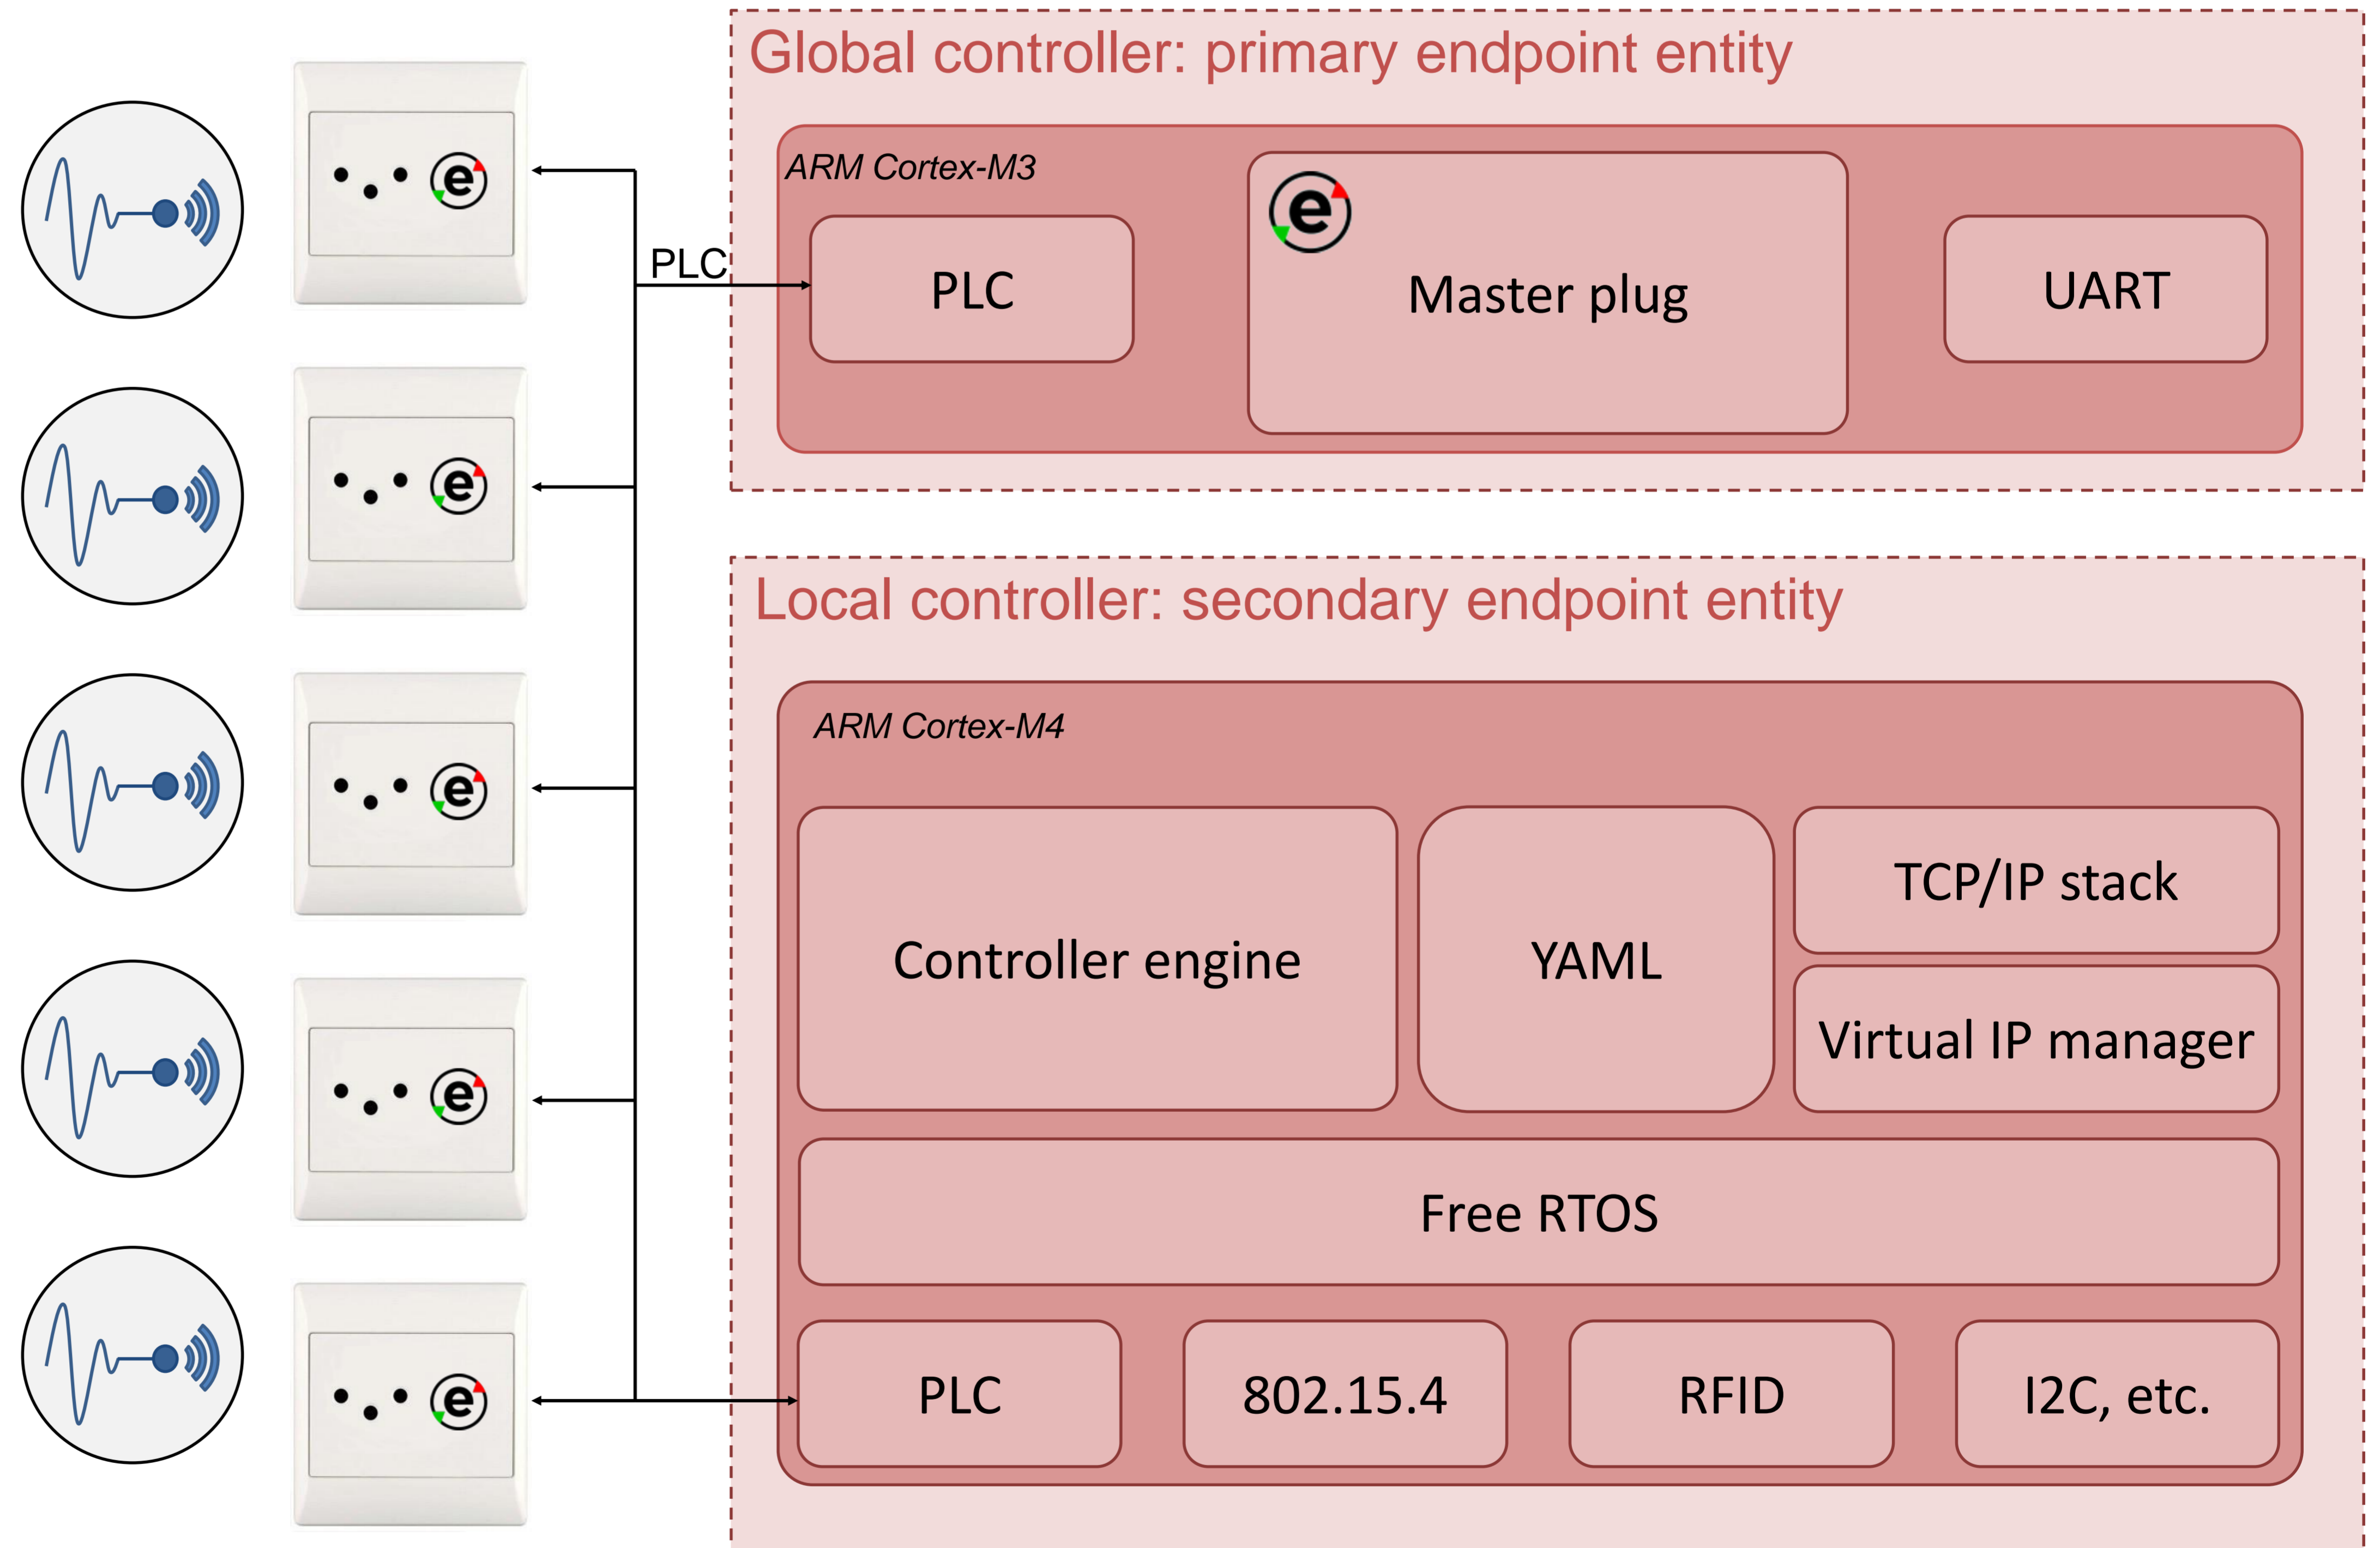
Global controller: primary endpoint entity

ARM Cortex-M3

PLC

Master plug

UART

PLC

Local controller: secondary endpoint entity

ARM Cortex-M4

Controller engine

YAML

TCP/IP stack

Virtual IP manager

Free RTOS

PLC

802.15.4

RFID

I2C, etc.